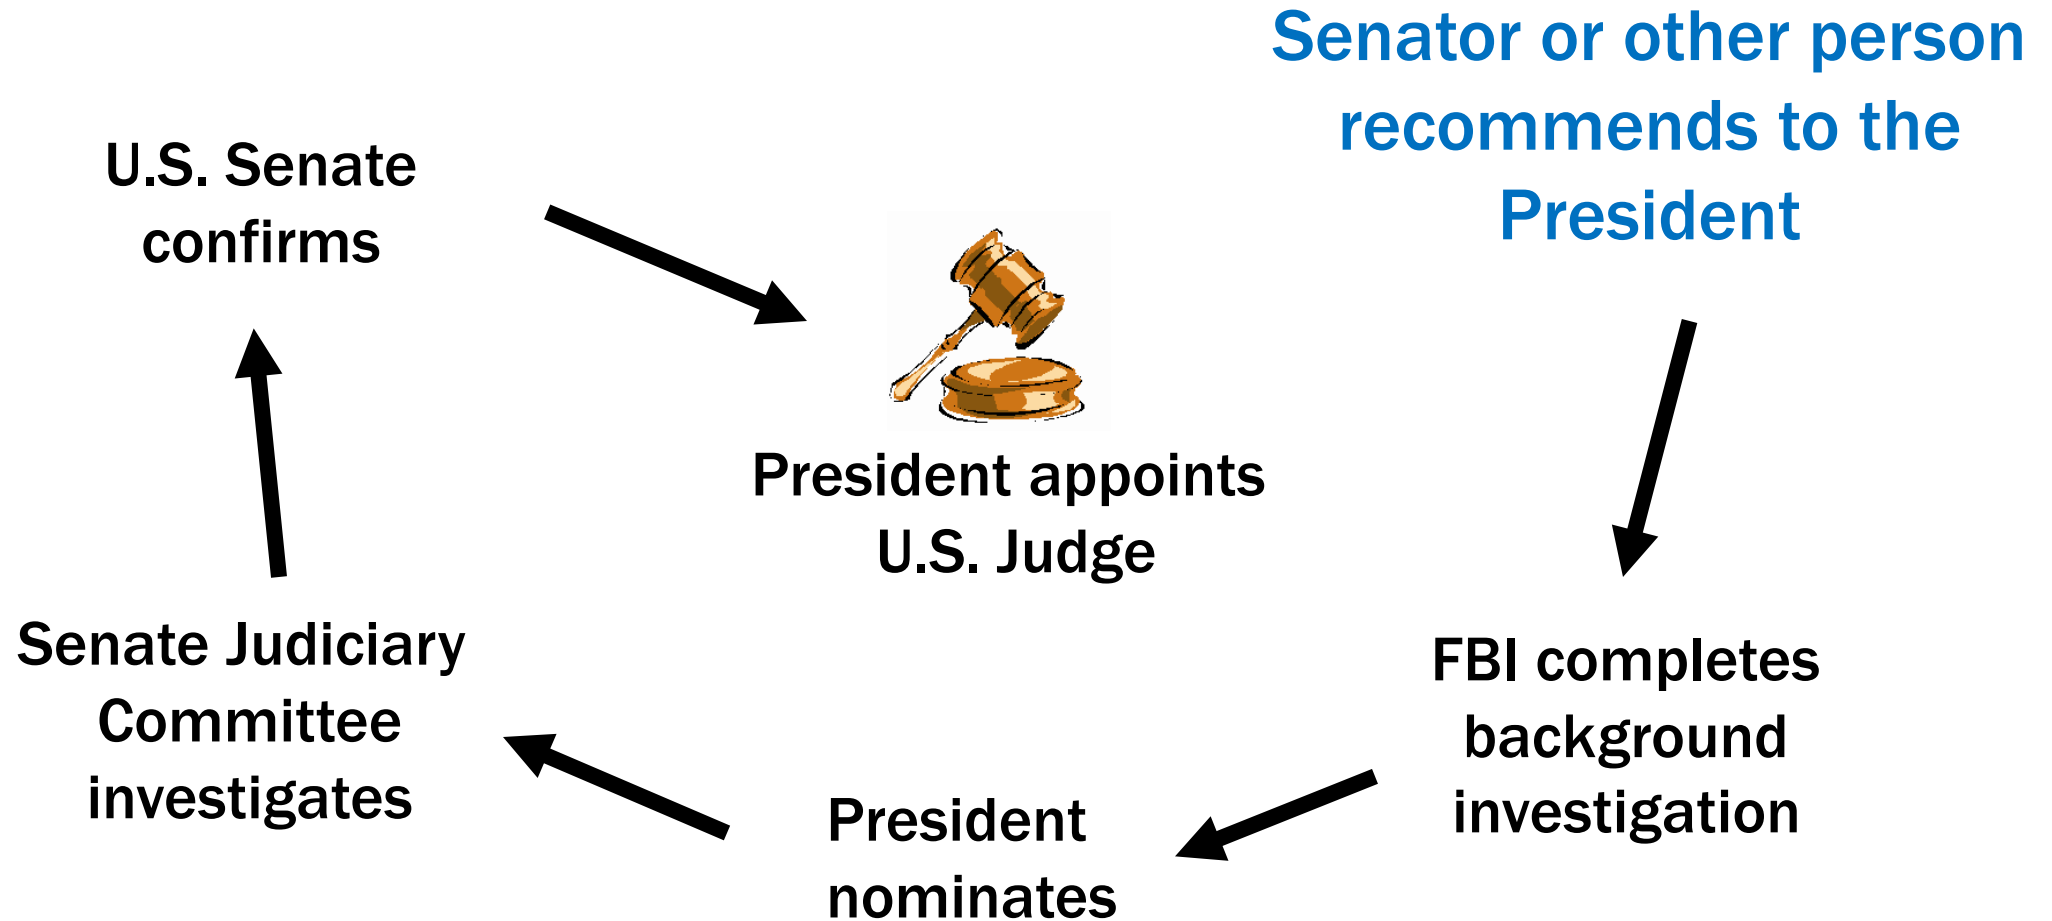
Senator or other person recommends to the President

FBI completes background investigation

President nominates

Senate Judiciary Committee investigates

U.S. Senate confirms

President appoints U.S. Judge